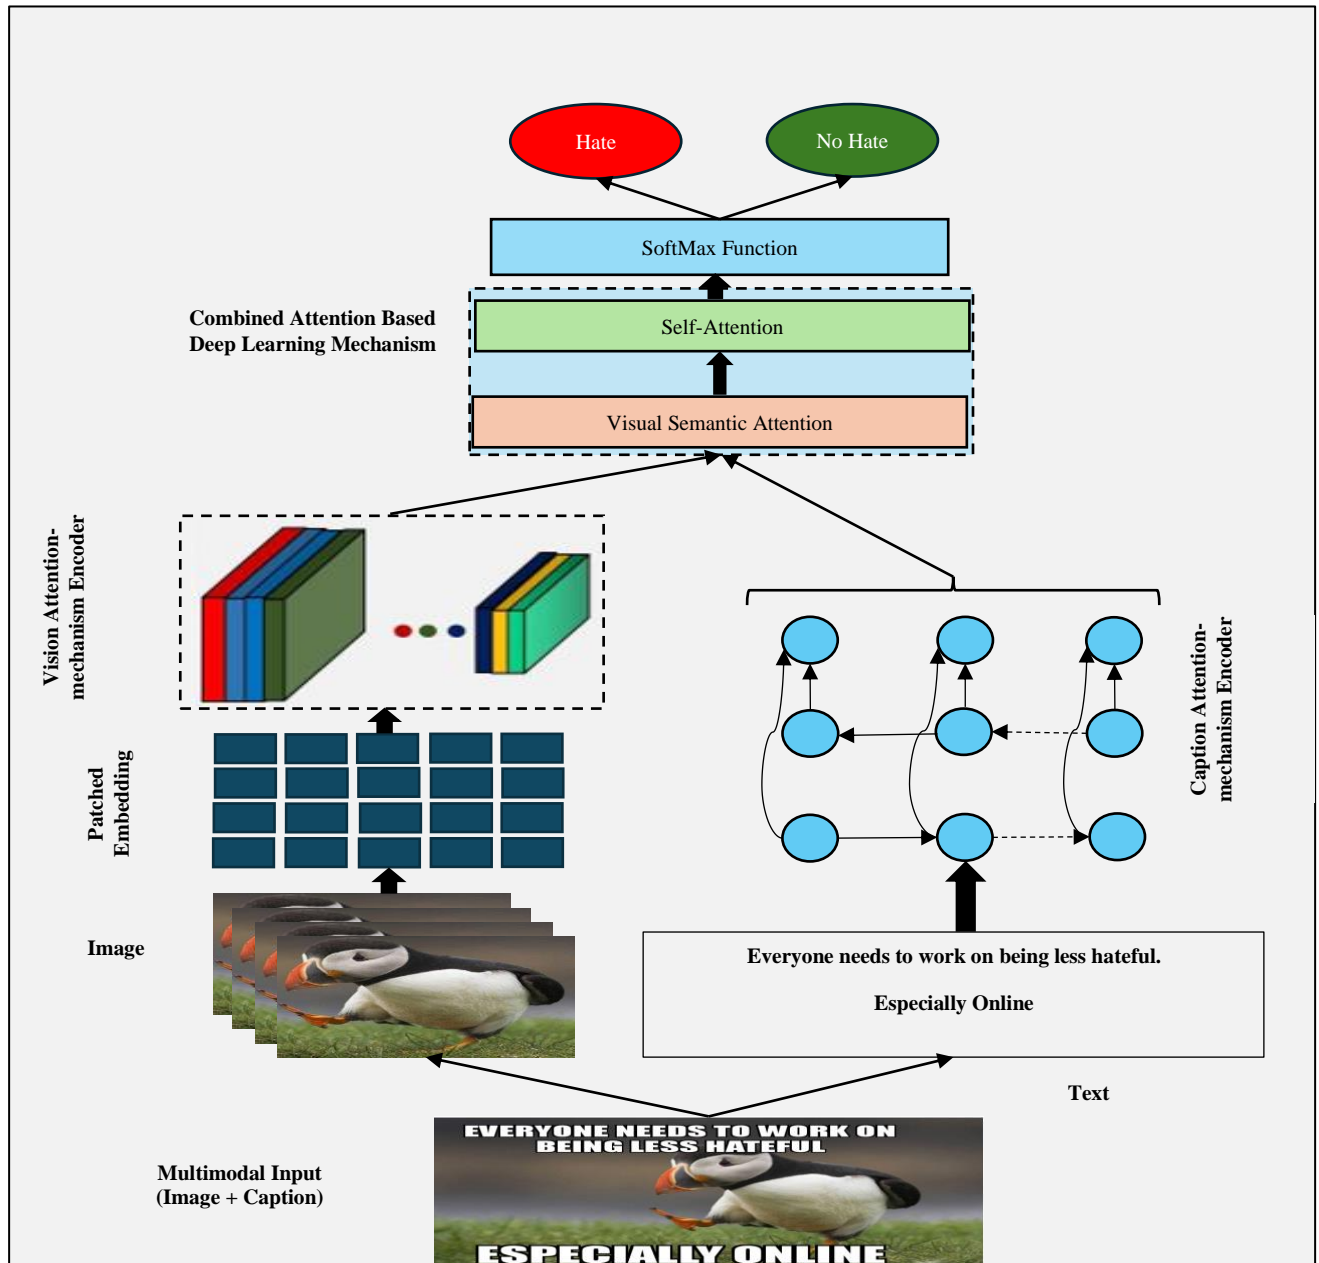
Hate

No Hate

SoftMax Function

Combined Attention Based Deep Learning Mechanism

Self-Attention

Visual Semantic Attention

Vision Attention-mechanism Encoder

Caption Attention-mechanism Encoder

Patched Embedding

Image

Everyone needs to work on being less hateful.

Especially Online

Text

Multimodal Input (Image + Caption)

EVERYONE NEEDS TO WORK ON BEING LESS HATEFUL

ESPECIALLY ONLINE